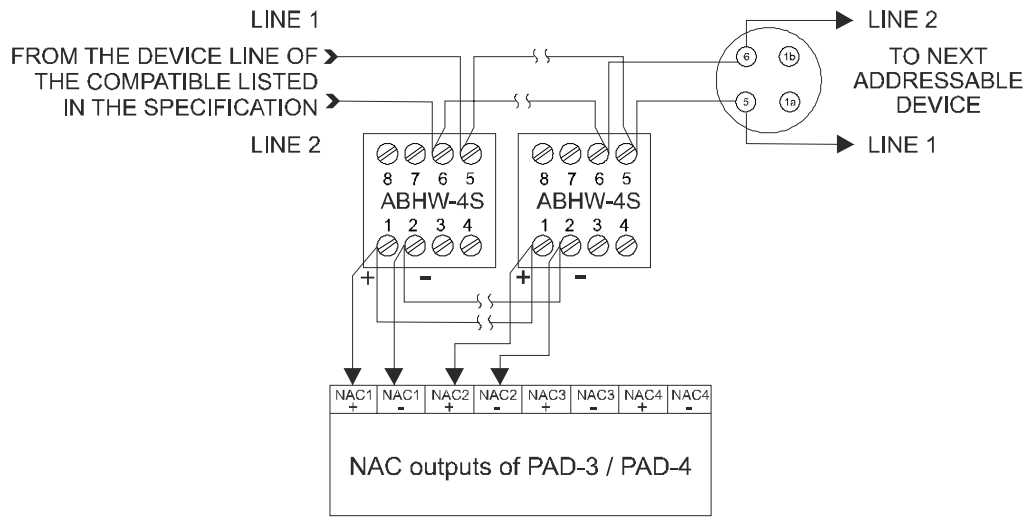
LINE 1

FROM THE DEVICE LINE OF THE COMPATIBLE LISTED IN THE SPECIFICATION

LINE 2

LINE 2

6 1b 5 1a

TO NEXT ADDRESSABLE DEVICE

LINE 1

8 7 6 5
ABHW-4S
1 2 3 4

8 7 6 5
ABHW-4S
1 2 3 4

+ -

+ -

| NAC1 + | NAC1 - | NAC2 + | NAC2 - | NAC3 + | NAC3 - | NAC4 + | NAC4 - |
|---|---|---|---|---|---|---|---|

NAC outputs of PAD-3 / PAD-4